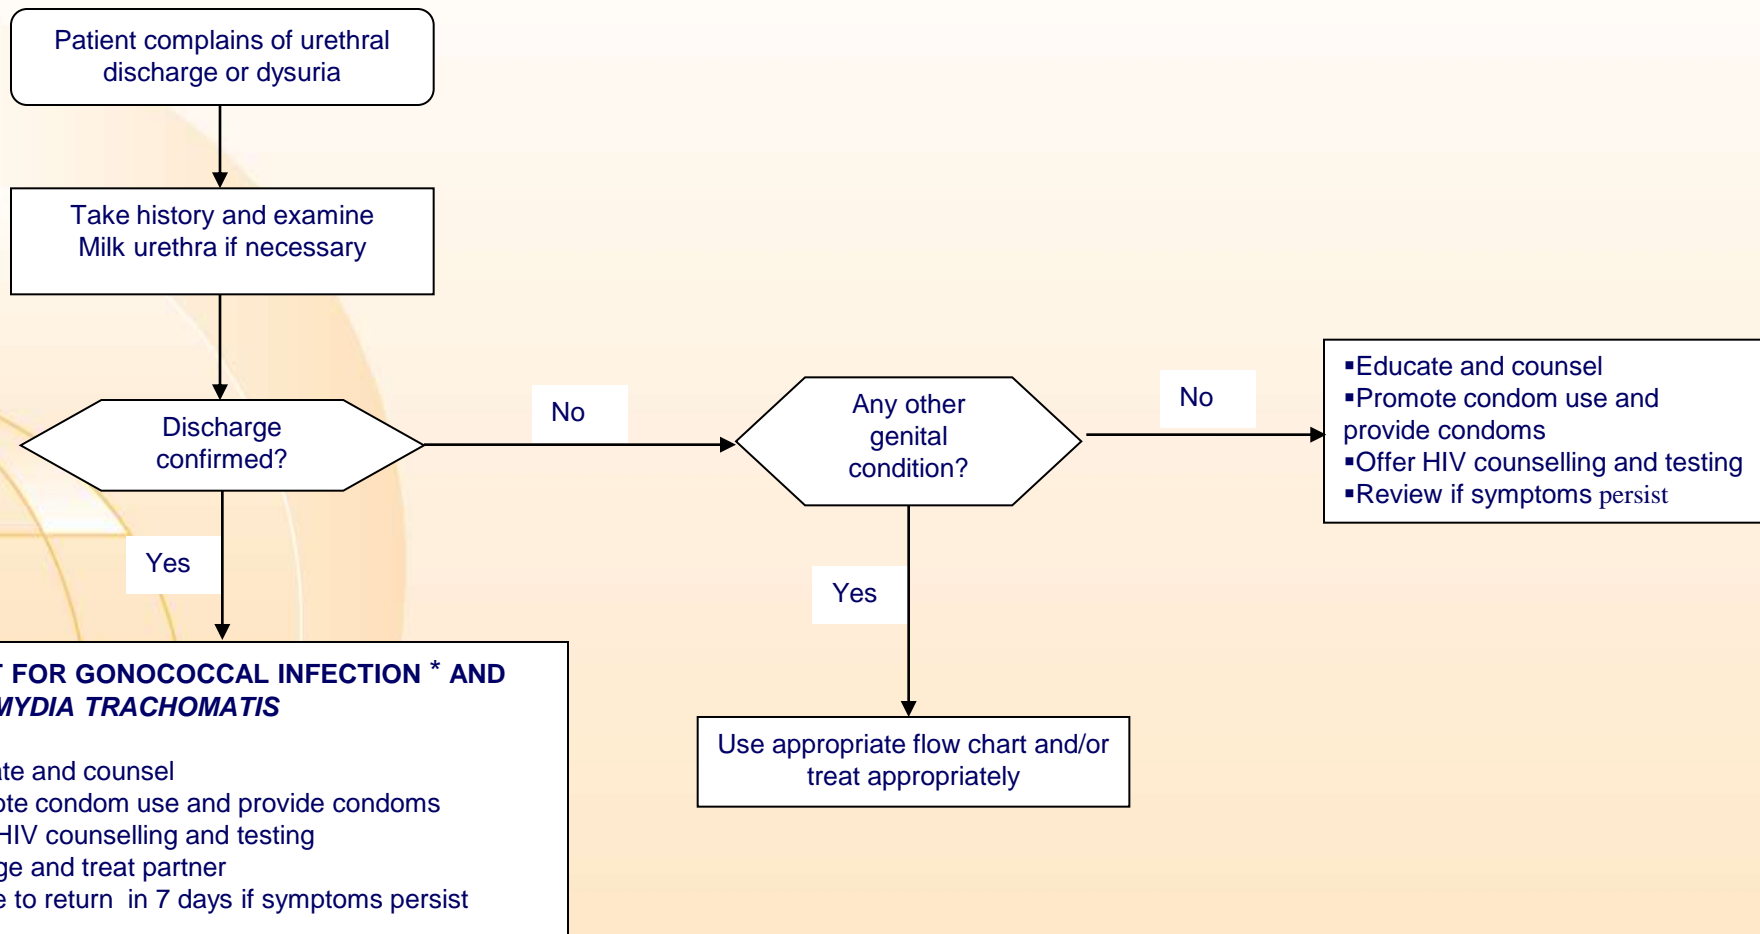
Patient complains of urethral discharge or dysuria

Take history and examine
Milk urethra if necessary

Discharge confirmed?

No

Any other genital condition?

No

▪Educate and counsel
▪Promote condom use and provide condoms
▪Offer HIV counselling and testing
▪Review if symptoms persist

Yes

Yes

T FOR GONOCOCCAL INFECTION * AND MYDIA TRACHOMATIS

te and counsel
ote condom use and provide condoms
HIV counselling and testing
ge and treat partner
e to return in 7 days if symptoms persist

Use appropriate flow chart and/or treat appropriately